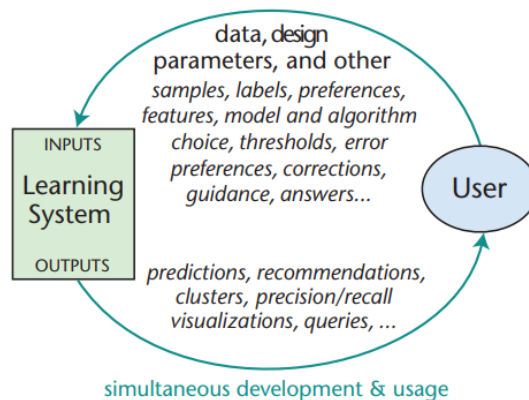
data, design parameters, and other

samples, labels, preferences, features, model and algorithm choice, thresholds, error preferences, corrections, guidance, answers...

INPUTS

Learning System

OUTPUTS

User

predictions, recommendations, clusters, precision/recall visualizations, queries, ...

simultaneous development & usage